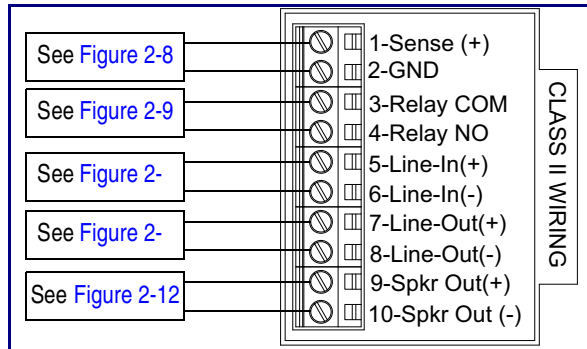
See Figure 2-8

See Figure 2-9

See Figure 2-

See Figure 2-

See Figure 2-12

1-Sense (+)
2-GND
3-Relay COM
4-Relay NO
5-Line-In(+)
6-Line-In(-)
7-Line-Out(+)
8-Line-Out(-)
9-Spkr Out(+)
10-Spkr Out (-)

CLASS II WIRING